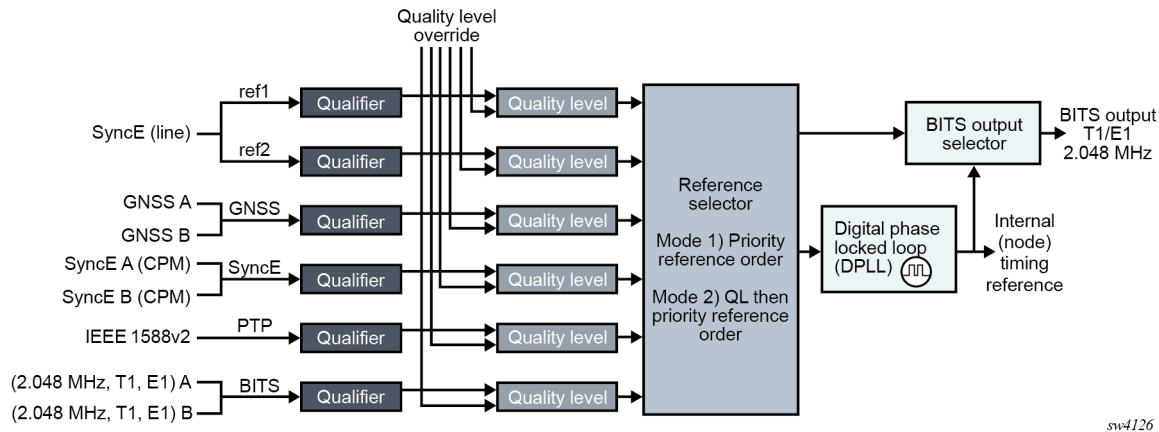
Quality level override

SyncE (line)
ref1
Qualifier
Quality level
ref2
Qualifier
Quality level

GNSS A
GNSS
GNSS B
Qualifier
Quality level

SyncE A (CPM)
SyncE
SyncE B (CPM)
Qualifier
Quality level

IEEE 1588v2
PTP
Qualifier
Quality level

(2.048 MHz, T1, E1) A
BITS
(2.048 MHz, T1, E1) B
Qualifier
Quality level

Reference selector

Mode 1) Priority reference order

Mode 2) QL then priority reference order

BITS output selector

BITS output T1/E1 2.048 MHz

Digital phase locked loop (DPLL)

Internal (node) timing reference

sw4126